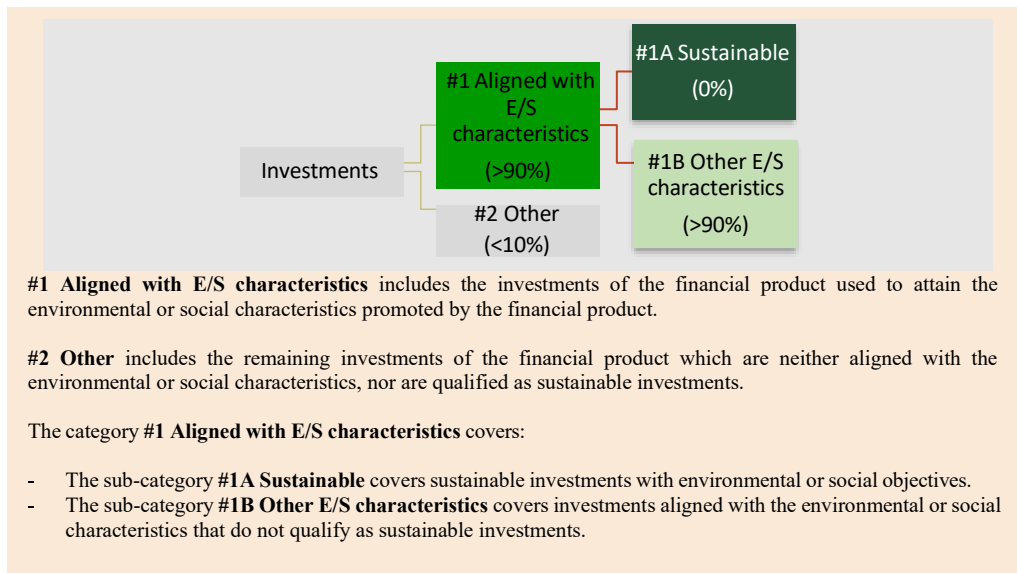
Investments

#1 Aligned with E/S characteristics (>90%)

#1A Sustainable (0%)

#1B Other E/S characteristics (>90%)

#2 Other (<10%)

**#1 Aligned with E/S characteristics** includes the investments of the financial product used to attain the environmental or social characteristics promoted by the financial product.

**#2 Other** includes the remaining investments of the financial product which are neither aligned with the environmental or social characteristics, nor are qualified as sustainable investments.

The category **#1 Aligned with E/S characteristics** covers:

- The sub-category **#1A Sustainable** covers sustainable investments with environmental or social objectives.
- The sub-category **#1B Other E/S characteristics** covers investments aligned with the environmental or social characteristics that do not qualify as sustainable investments.